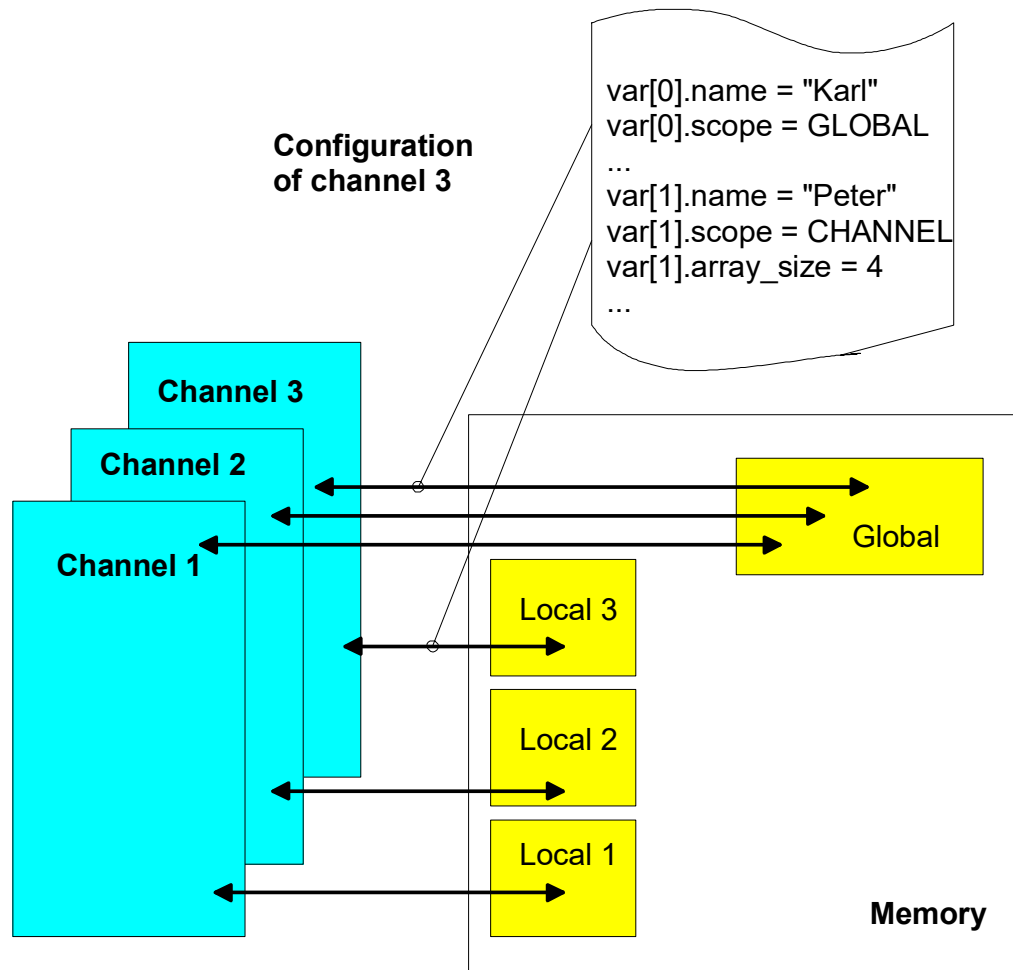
Configuration of channel 3

var[0].name = "Karl"
var[0].scope = GLOBAL
...
var[1].name = "Peter"
var[1].scope = CHANNEL
var[1].array_size = 4
...

Channel 3

Channel 2

Channel 1

Global

Local 3

Local 2

Local 1

Memory